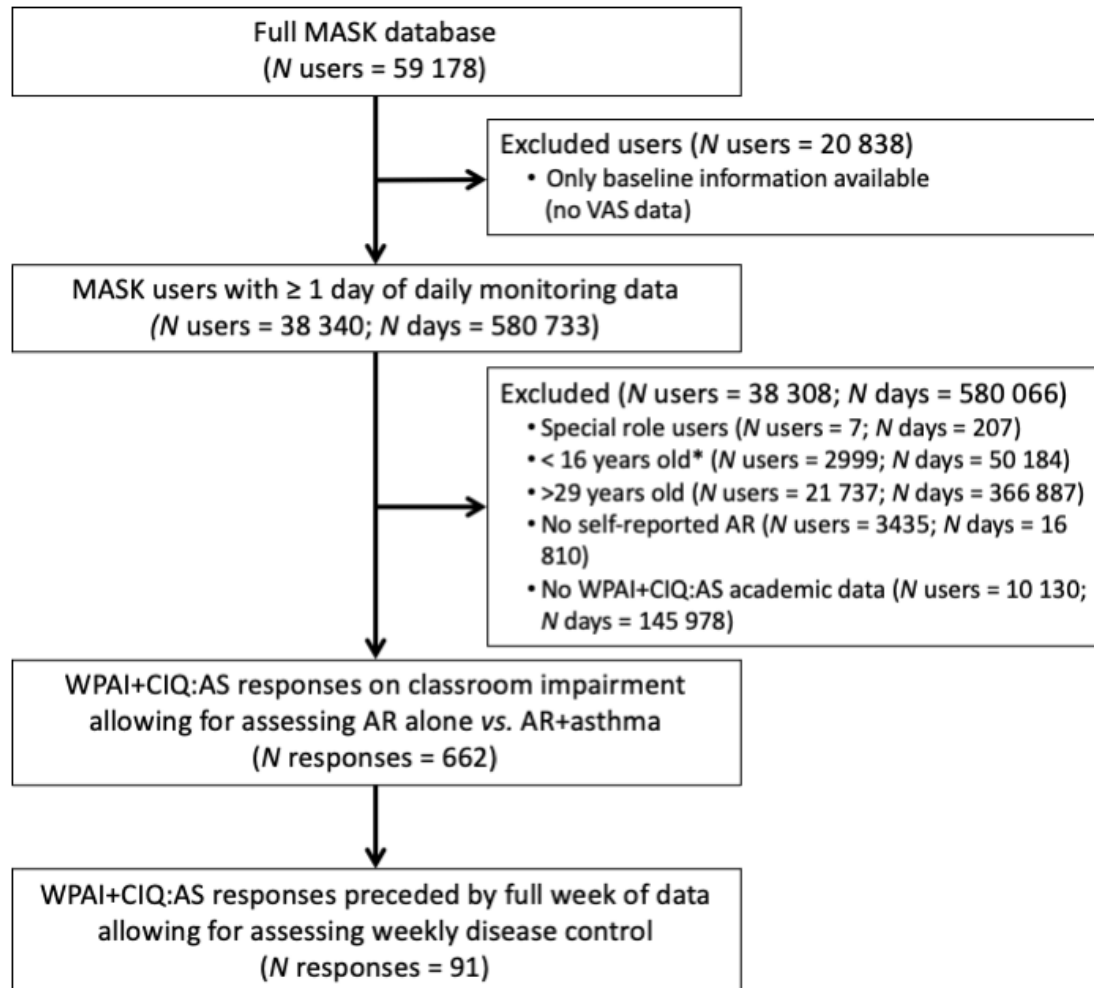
Full MASK database
($N$ users = 59 178)

Excluded users ($N$ users = 20 838)
• Only baseline information available (no VAS data)

MASK users with ≥ 1 day of daily monitoring data
($N$ users = 38 340; $N$ days = 580 733)

Excluded ($N$ users = 38 308; $N$ days = 580 066)
• Special role users ($N$ users = 7; $N$ days = 207)
• < 16 years old* ($N$ users = 2999; $N$ days = 50 184)
• >29 years old ($N$ users = 21 737; $N$ days = 366 887)
• No self-reported AR ($N$ users = 3435; $N$ days = 16 810)
• No WPAI+CIQ:AS academic data ($N$ users = 10 130; $N$ days = 145 978)

WPAI+CIQ:AS responses on classroom impairment allowing for assessing AR alone *vs.* AR+asthma
($N$ responses = 662)

WPAI+CIQ:AS responses preceded by full week of data allowing for assessing weekly disease control
($N$ responses = 91)